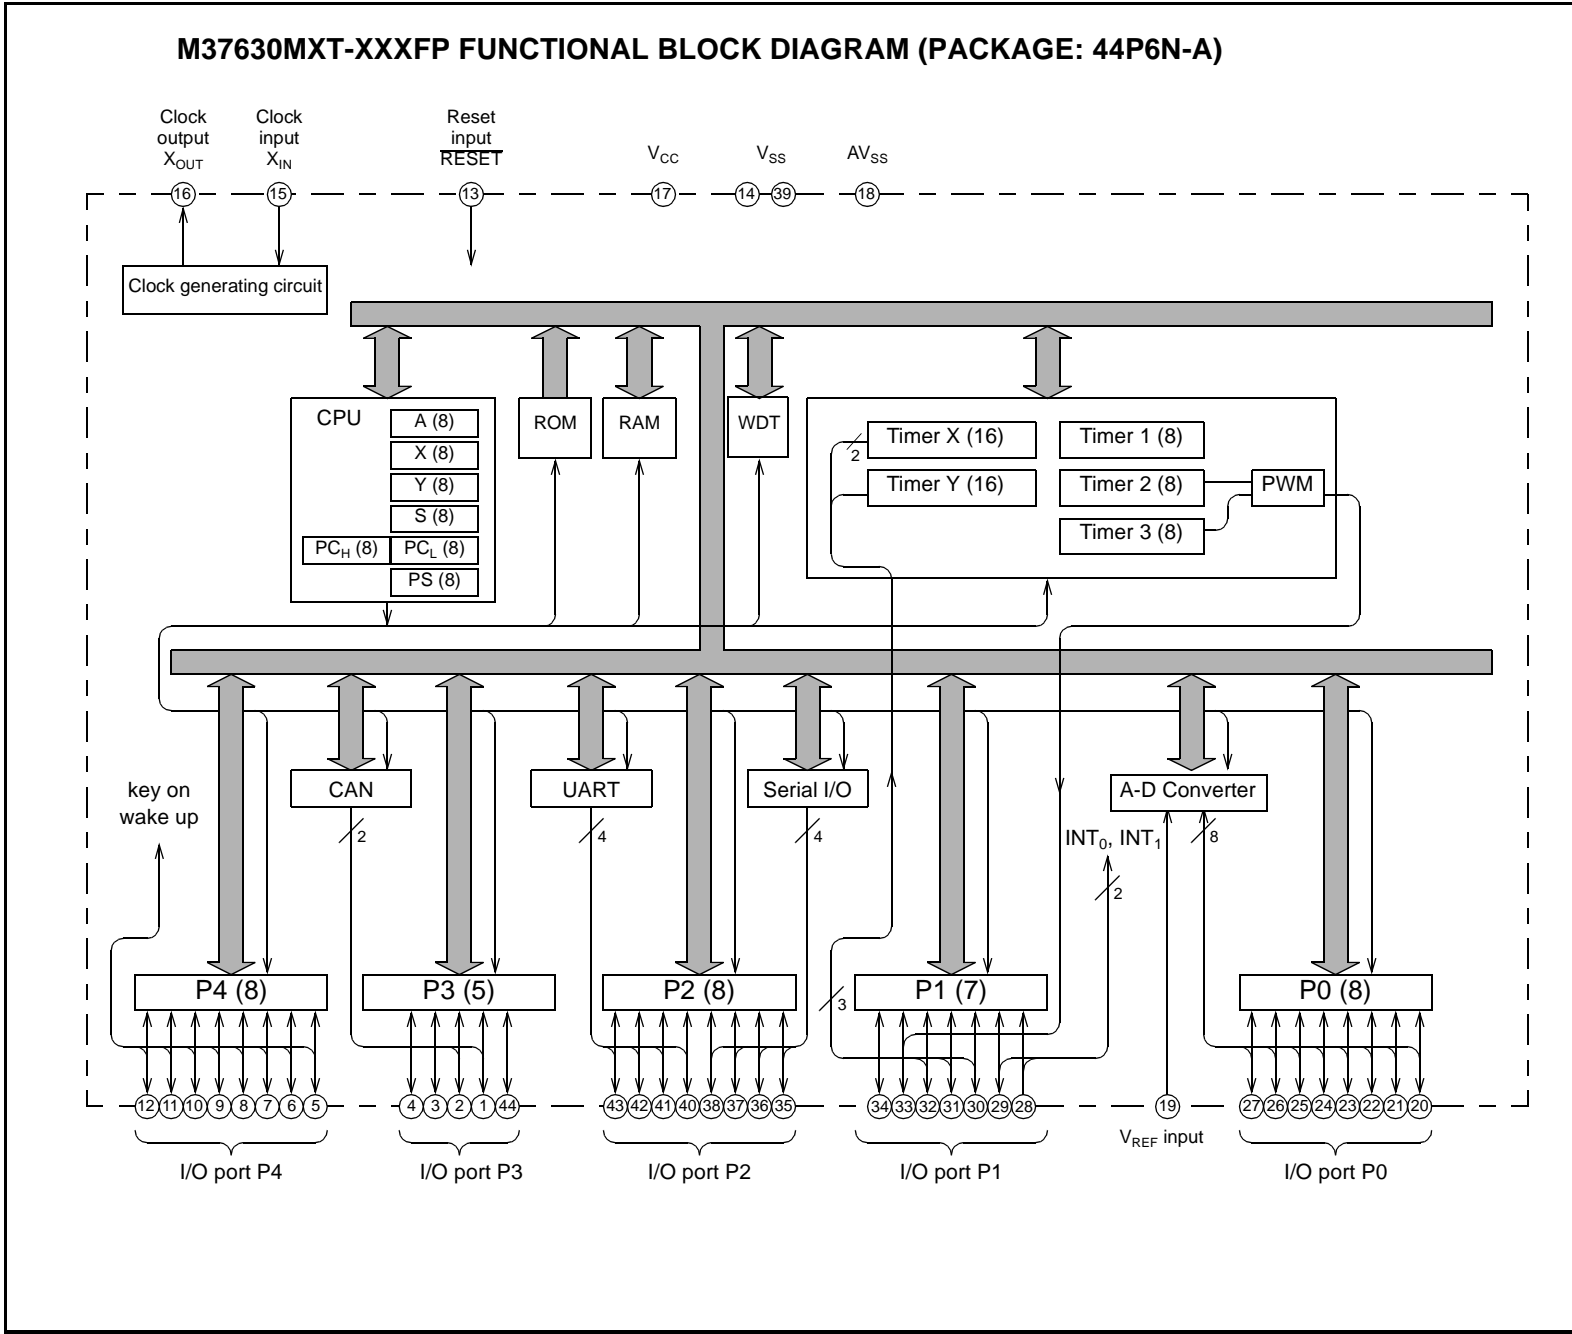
M37630MXT-XXXFP FUNCTIONAL BLOCK DIAGRAM (PACKAGE: 44P6N-A)

Clock output $X_{OUT}$

Clock input $X_{IN}$

Reset input $\overline{RESET}$

$V_{CC}$

$V_{SS}$

$AV_{SS}$

16 15 13 17 14 39 18

Clock generating circuit

CPU

A (8)

X (8)

Y (8)

S (8)

$PC_H$ (8)

$PC_L$ (8)

PS (8)

ROM

RAM

WDT

Timer X (16)

2

Timer Y (16)

Timer 1 (8)

Timer 2 (8)

Timer 3 (8)

PWM

key on wake up

CAN

2

UART

4

Serial I/O

4

A-D Converter

$INT_0$, $INT_1$

2

8

P4 (8)

P3 (5)

P2 (8)

3

P1 (7)

P0 (8)

12 11 10 9 8 7 6 5

4 3 2 1 44

43 42 41 40 38 37 36 35

34 33 32 31 30 29 28

19

27 26 25 24 23 22 21 20

I/O port P4

I/O port P3

I/O port P2

I/O port P1

$V_{REF}$ input

I/O port P0